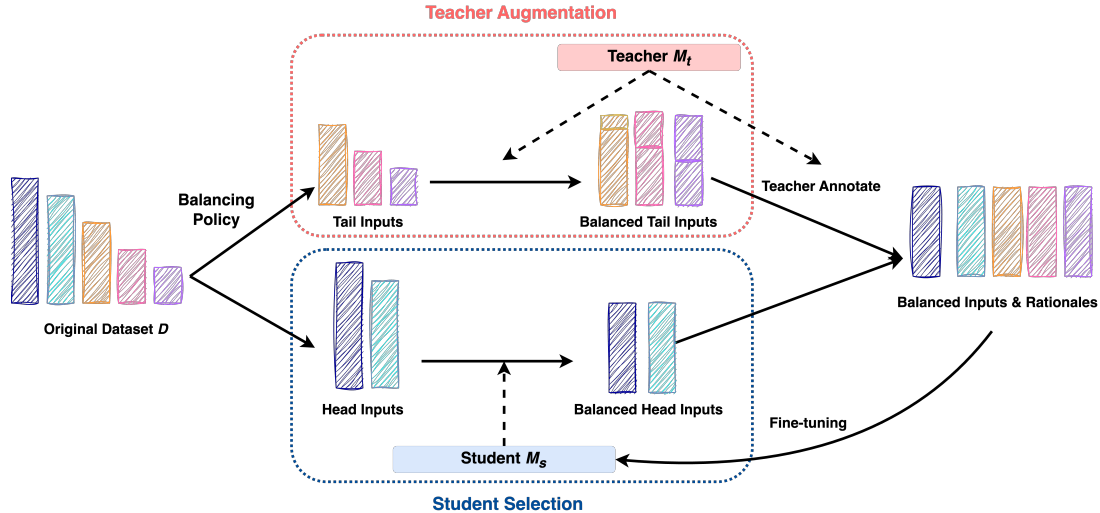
Teacher Augmentation

Teacher $M_t$

Balancing Policy

Tail Inputs

Balanced Tail Inputs

Teacher Annotate

Original Dataset $D$

Balanced Inputs & Rationales

Head Inputs

Balanced Head Inputs

Fine-tuning

Student $M_s$

Student Selection